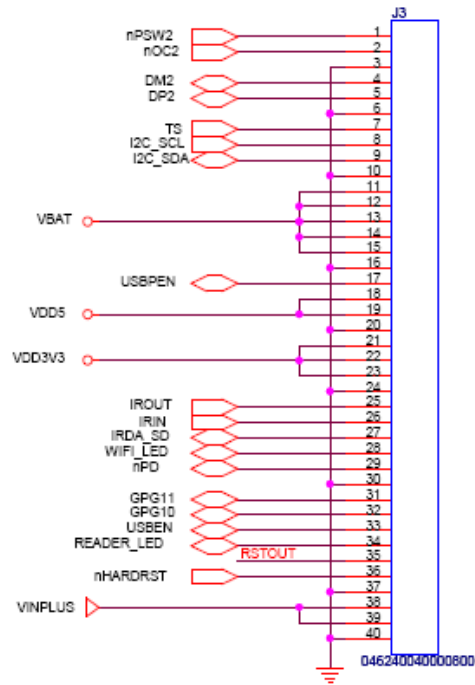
J3
nPSW2
nOC2
DM2
DP2
TS
I2C_SCL
I2C_SDA
VBAT
USBPEN
VDD5
VDD3V3
IROUT
IRIN
IRDA_SD
WIFI_LED
nPD
GPG11
GPG10
USBEN
READER_LED
RSTOUT
nHARDRST
VINPLUS
1
2
3
4
5
6
7
8
9
10
11
12
13
14
15
16
17
18
19
20
21
22
23
24
25
26
27
28
29
30
31
32
33
34
35
36
37
38
39
40
046240040000800